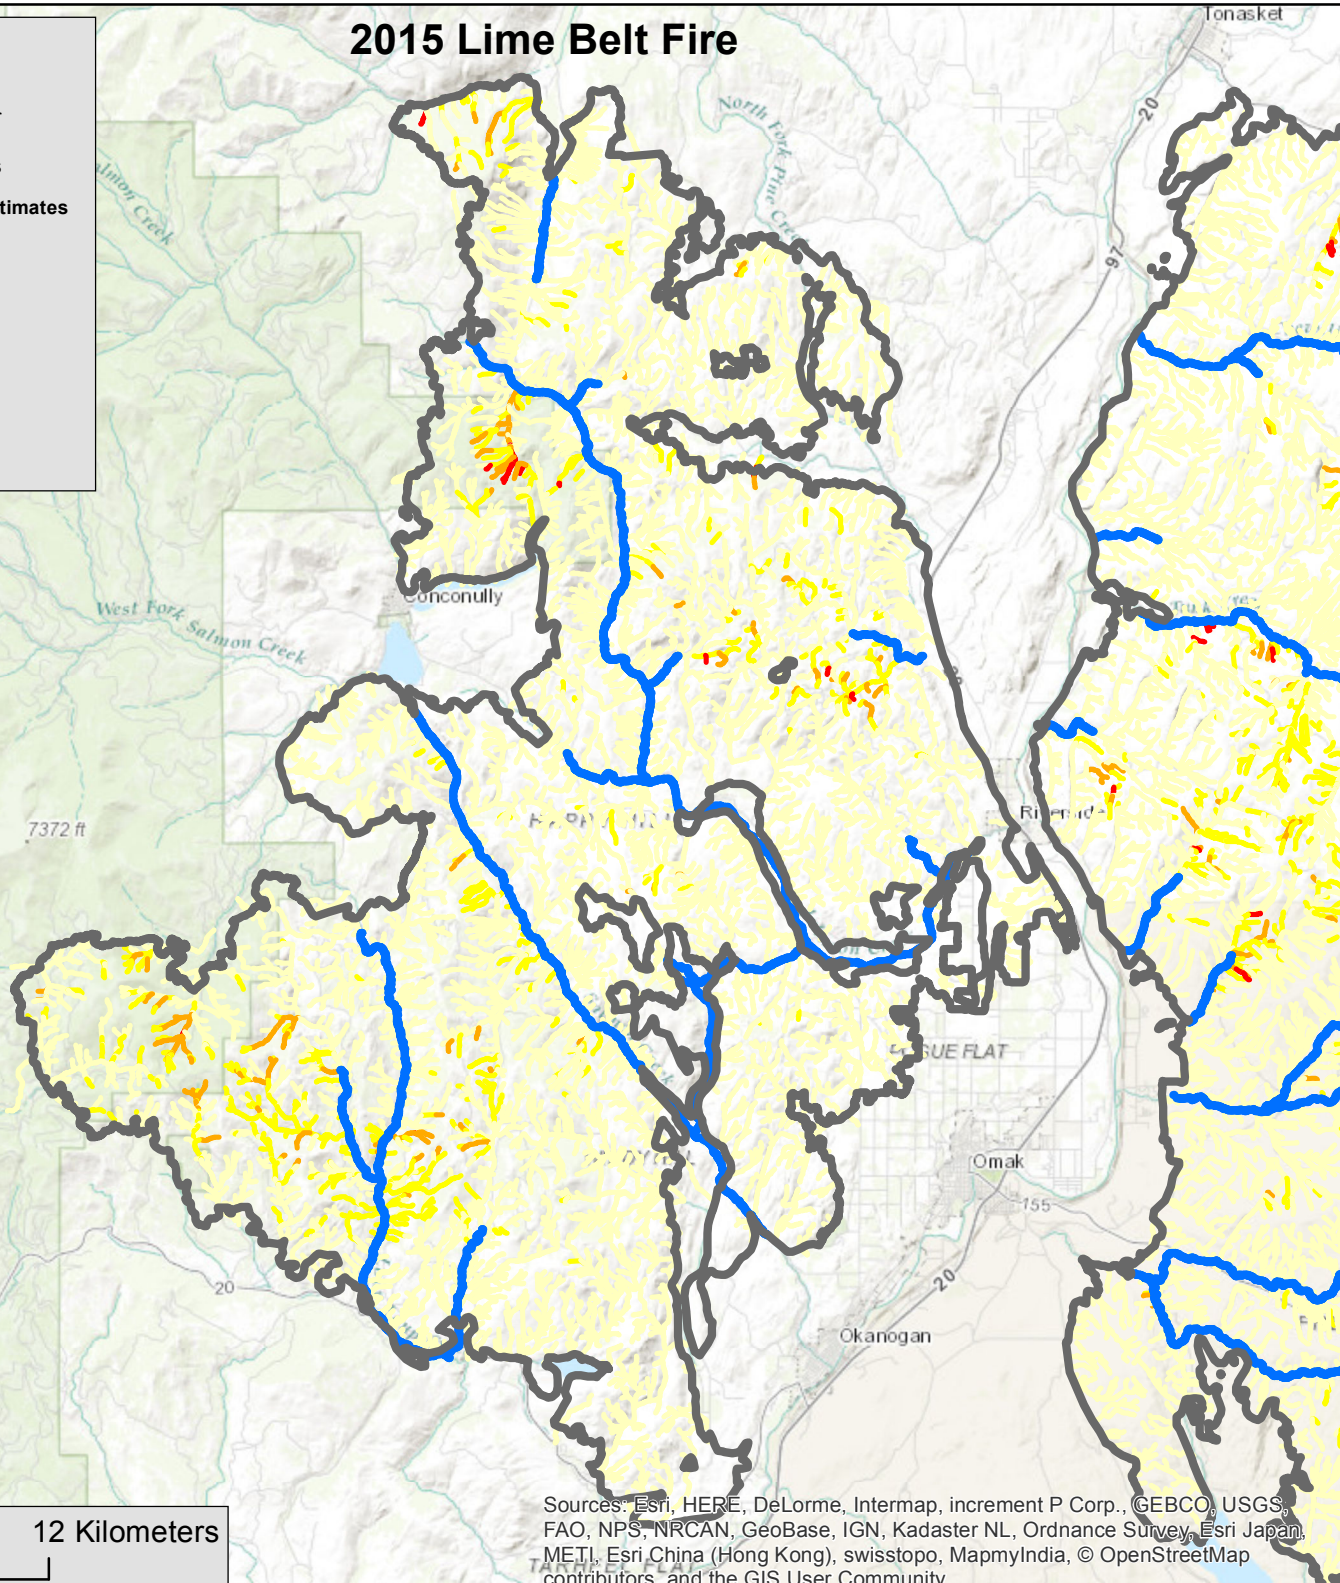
2015 Lime Belt Fire

timates

Tonasket

North Fork Pine Creek

Salmon Creek

97

20

Conconully

West Fork Salmon Creek

7372 ft

Riverside

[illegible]UE FLAT

Omak

155

20

20

Okanogan

12 Kilometers

Sources: Esri, HERE, DeLorme, Intermap, increment P Corp., GEBCO, USGS, FAO, NPS, NRCAN, GeoBase, IGN, Kadaster NL, Ordnance Survey, Esri Japan, METI, Esri China (Hong Kong), swisstopo, MapmyIndia, © OpenStreetMap contributors, and the GIS User Community